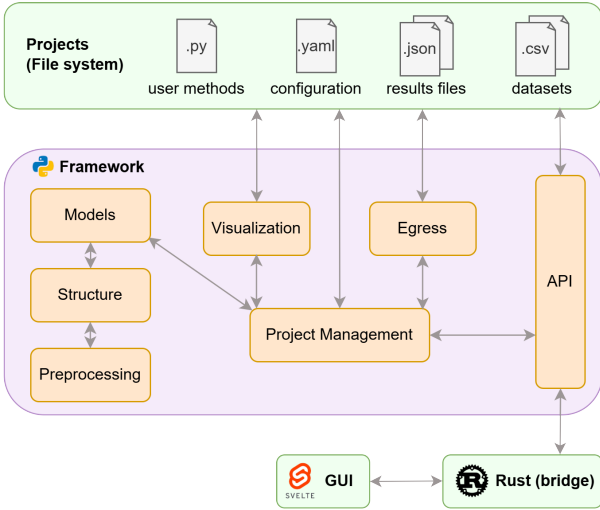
Projects
(File system)

.py
user methods

.yaml
configuration

.json
results files

.csv
datasets

Framework

Models

Structure

Preprocessing

Visualization

Egress

Project Management

API

SVELTE

GUI

Rust (bridge)